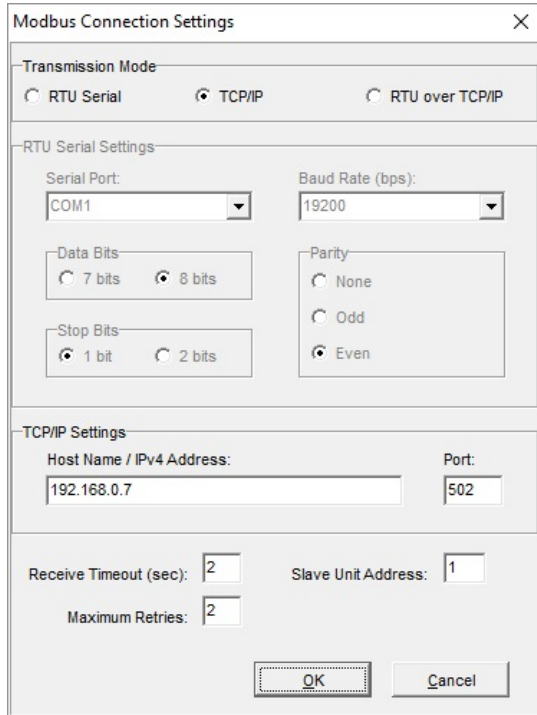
Modbus Connection Settings

X

Transmission Mode

RTU Serial

TCP/IP

RTU over TCP/IP

RTU Serial Settings

Serial Port:

COM1

Baud Rate (bps):

19200

Data Bits

7 bits

8 bits

Parity

None

Odd

Even

Stop Bits

1 bit

2 bits

TCP/IP Settings

Host Name / IPv4 Address:

192.168.0.7

Port:

502

Receive Timeout (sec):

2

Slave Unit Address:

1

Maximum Retries:

2

OK

Cancel